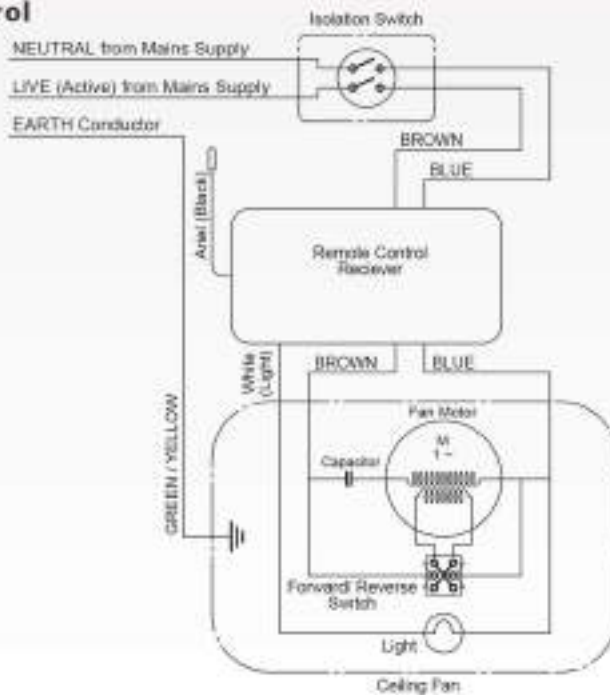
rol

Isolation Switch

NEUTRAL from Mains Supply

LIVE (Active) from Mains Supply

EARTH Conductor

BROWN

BLUE

Arial (Black)

Remote Control Reciever

White (Light)

BROWN

BLUE

GREEN / YELLOW

Fan Motor

M 1 ~

Capacitor

Forward/ Reverse Switch

Light

Ceiling Fan